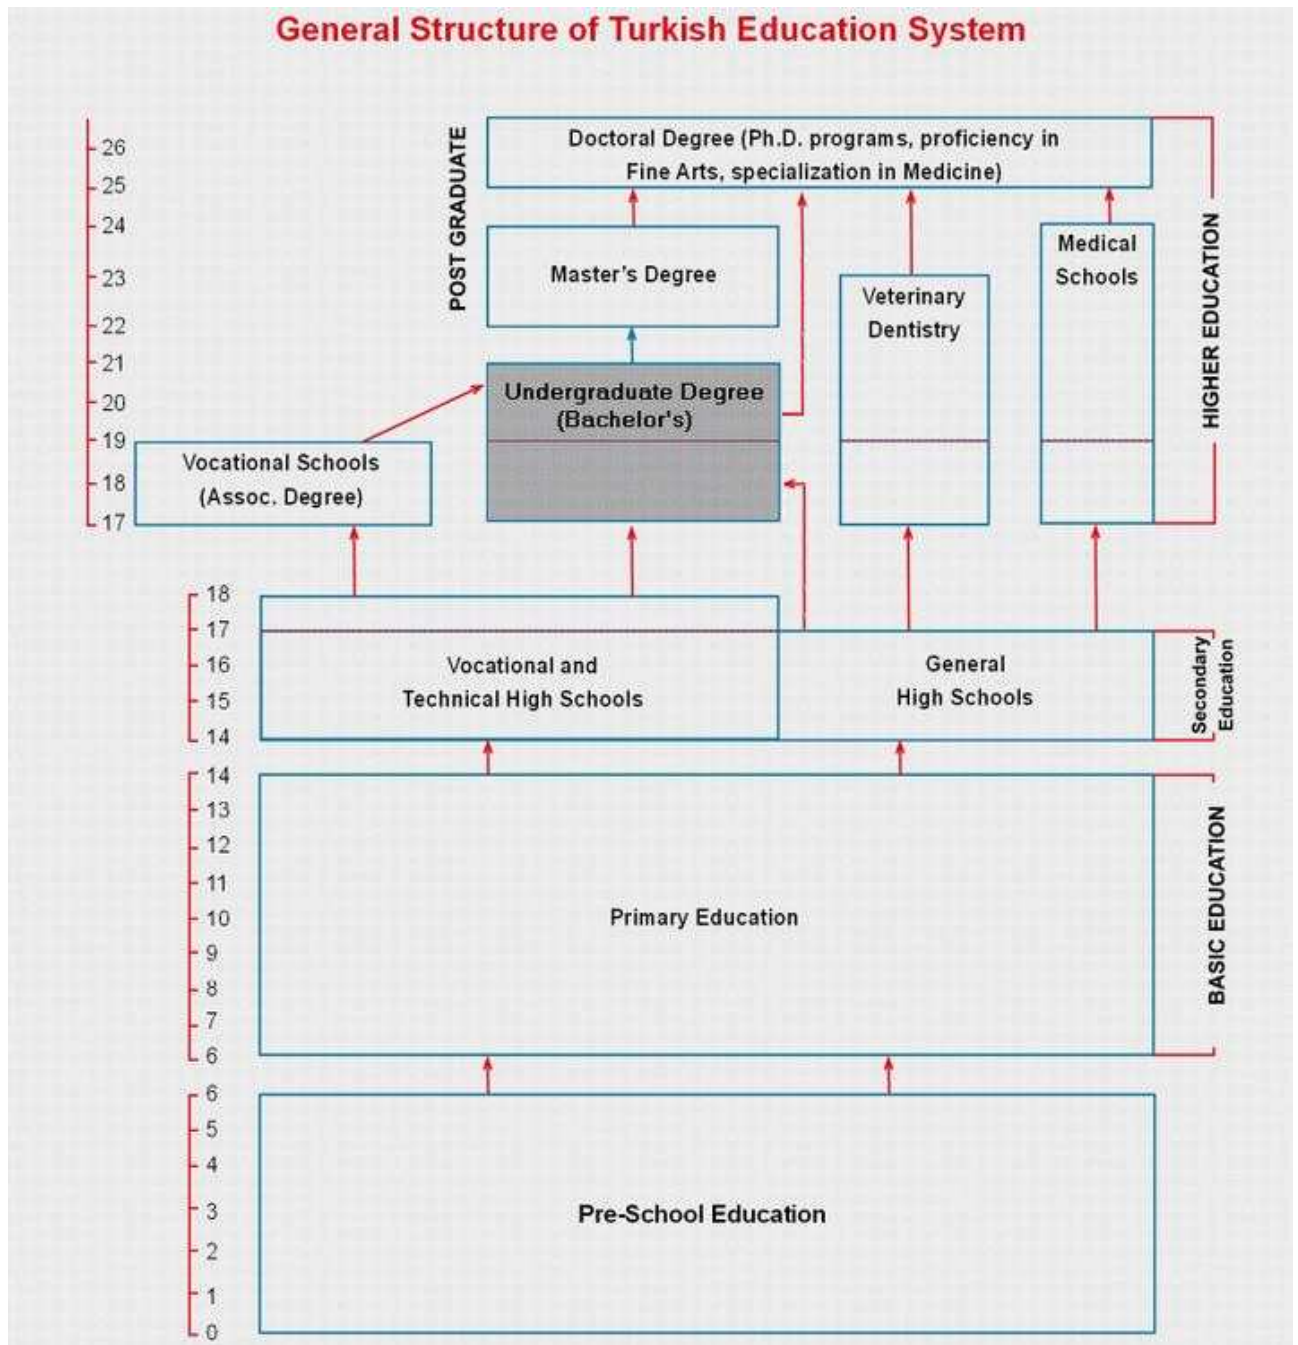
General Structure of Turkish Education System

26
25
24
23
22
21
20
19
18
17

POST GRADUATE

Doctoral Degree (Ph.D. programs, proficiency in Fine Arts, specialization in Medicine)

Master's Degree

Veterinary Dentistry

Medical Schools

HIGHER EDUCATION

Undergraduate Degree (Bachelor's)

Vocational Schools (Assoc. Degree)

18
17
16
15
14

Vocational and Technical High Schools

General High Schools

Secondary Education

14
13
12
11
10
9
8
7
6

Primary Education

BASIC EDUCATION

6
5
4
3
2
1
0

Pre-School Education